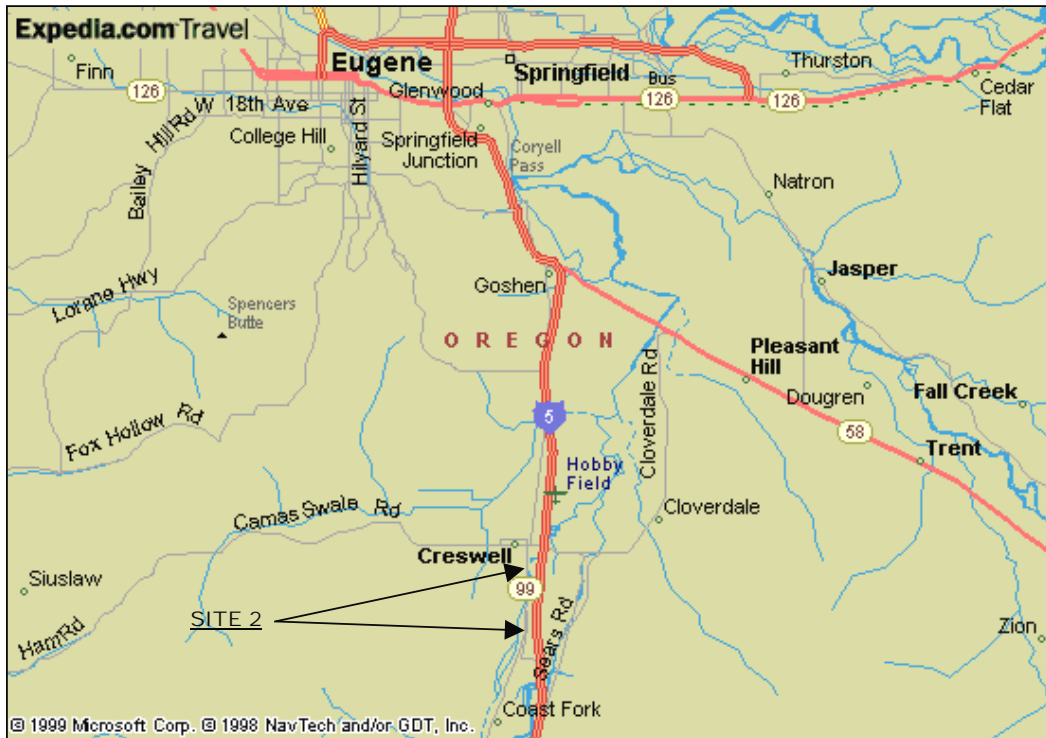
Expedia.com Travel

Eugene
Springfield
Thurston
Finn
126
W 18th Ave
Glenwood
Bus
126
126
Cedar Flat
Hill Rd
College Hill
Bailey
Hilyard St
Springfield Junction
Coryell Pass
Natron
Goshen
Jasper
Lorane Hwy
Spencers Butte
OREGON
Pleasant Hill
Cloverdale Rd
Dougren
Fall Creek
5
58
Trent
Fox Hollow Rd
Hobby Field
Cloverdale
Camas Swale Rd
Creswell
Siuslaw
99
SITE 2
Sears Rd
Ham Rd
Zion
Coast Fork
© 1999 Microsoft Corp. © 1998 NavTech and/or GDT, Inc.